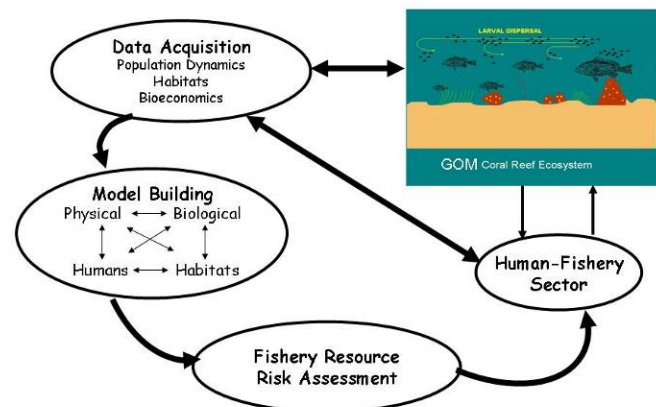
Data Acquisition
Population Dynamics
Habitats
Bioeconomics

LARVAL DISPERSAL

GOM Coral Reef Ecosystem

Model Building
Physical
Biological
Humans
Habitats

Human-Fishery Sector

Fishery Resource Risk Assessment